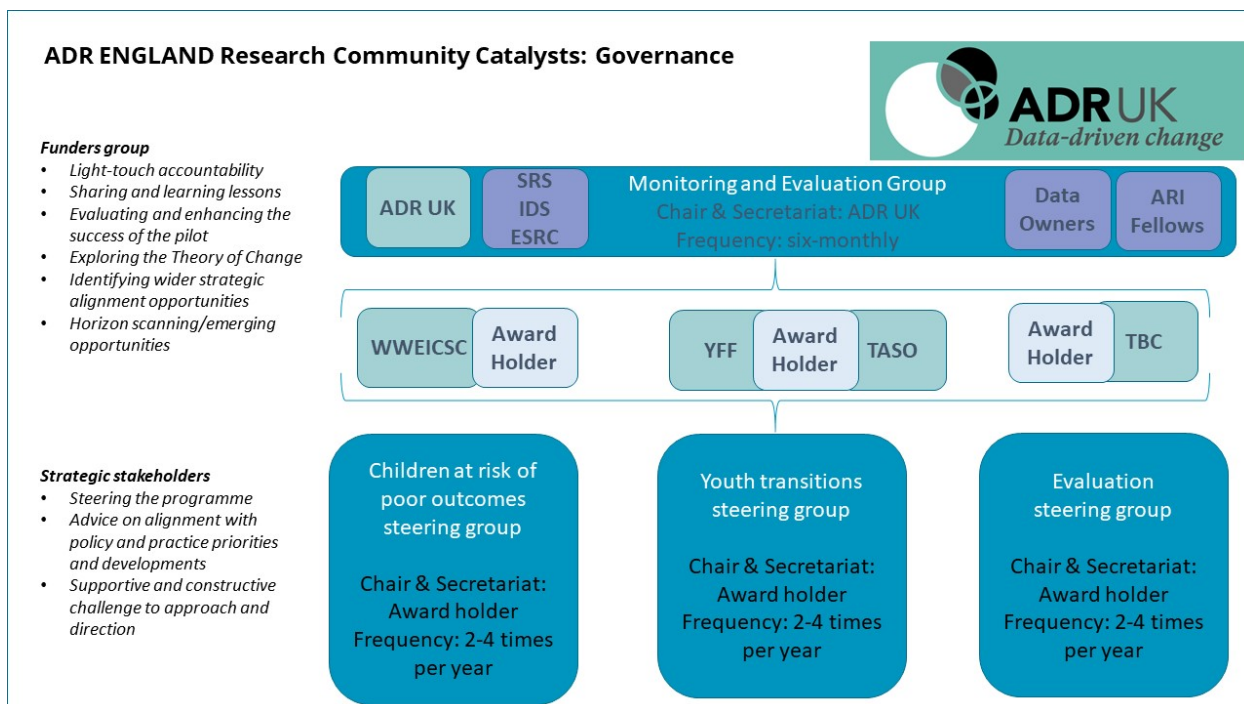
ADR ENGLAND Research Community Catalysts: Governance

ADR UK
Data-driven change

Funders group
- Light-touch accountability
- Sharing and learning lessons
- Evaluating and enhancing the success of the pilot
- Exploring the Theory of Change
- Identifying wider strategic alignment opportunities
- Horizon scanning/emerging opportunities

ADR UK

SRS
IDS
ESRC

Monitoring and Evaluation Group
Chair & Secretariat: ADR UK
Frequency: six-monthly

Data Owners

ARI Fellows

WWEICSC

Award Holder

YFF

Award Holder

TASO

Award Holder

TBC

Strategic stakeholders
- Steering the programme
- Advice on alignment with policy and practice priorities and developments
- Supportive and constructive challenge to approach and direction

Children at risk of poor outcomes steering group

Chair & Secretariat: Award holder
Frequency: 2-4 times per year

Youth transitions steering group

Chair & Secretariat: Award holder
Frequency: 2-4 times per year

Evaluation steering group

Chair & Secretariat: Award holder
Frequency: 2-4 times per year